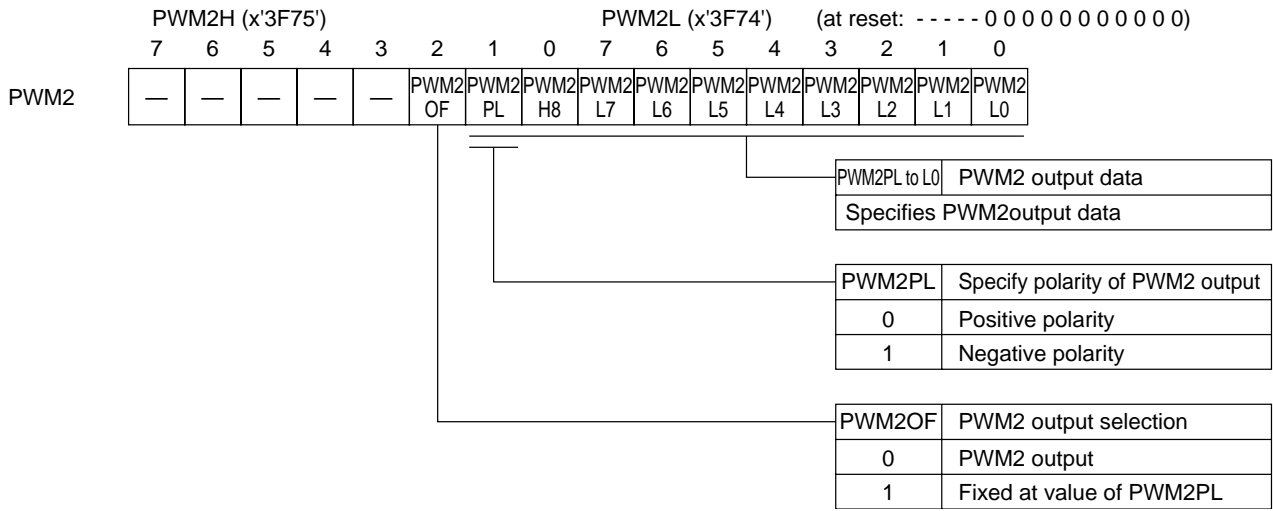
PWM2H (x'3F75')    PWM2L (x'3F74')    (at reset: - - - - - 0 0 0 0 0 0 0 0 0 0 0)

| | 7 | 6 | 5 | 4 | 3 | 2 | 1 | 0 | 7 | 6 | 5 | 4 | 3 | 2 | 1 | 0 |
|---|---|---|---|---|---|---|---|---|---|---|---|---|---|---|---|---|
| PWM2 | — | — | — | — | — | PWM2 OF | PWM2 PL | PWM2 H8 | PWM2 L7 | PWM2 L6 | PWM2 L5 | PWM2 L4 | PWM2 L3 | PWM2 L2 | PWM2 L1 | PWM2 L0 |

| PWM2PL to L0 | PWM2 output data |
|---|---|
| Specifies PWM2output data | |

| PWM2PL | Specify polarity of PWM2 output |
|---|---|
| 0 | Positive polarity |
| 1 | Negative polarity |

| PWM2OF | PWM2 output selection |
|---|---|
| 0 | PWM2 output |
| 1 | Fixed at value of PWM2PL |